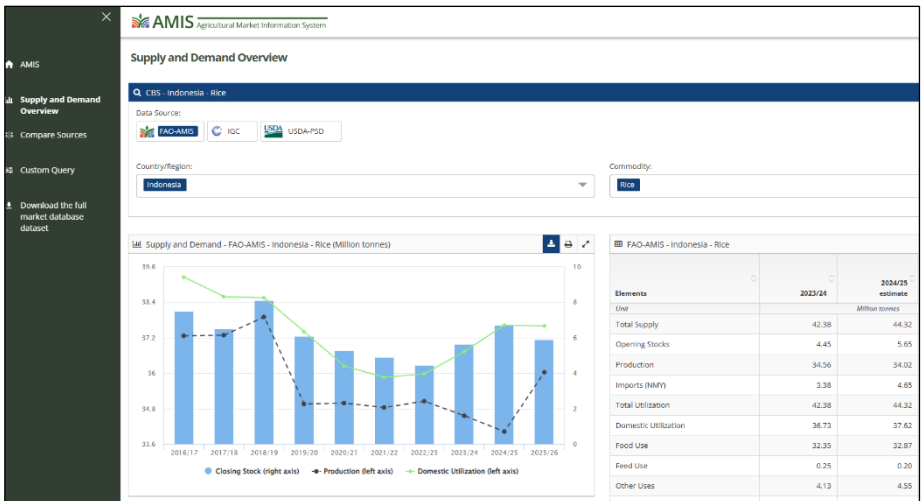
×

AMIS

Supply and Demand Overview

Compare Sources

Custom Query

Download the full market database dataset

AMIS Agricultural Market Information System

Supply and Demand Overview

CBS - Indonesia - Rice

Data Source:

FAO-AMIS

IGC

USDA USDA-PSD

Country/Region:

Indonesia

Commodity:

Rice

Supply and Demand - FAO-AMIS - Indonesia - Rice (Million tonnes)

39.6
38.4
37.2
36
34.8
33.6

10
8
6
4
2
0

2016/17 2017/18 2018/19 2019/20 2020/21 2021/22 2022/23 2023/24 2024/25 2025/26

Closing Stock (right axis) Production (left axis) Domestic Utilization (left axis)

FAO-AMIS - Indonesia - Rice

| Elements | 2023/24 | 2024/25 estimate |
|---|---|---|
| Unit | | Million tonnes |
| Total Supply | 42.38 | 44.32 |
| Opening Stocks | 4.45 | 5.65 |
| Production | 34.56 | 34.02 |
| Imports (NMY) | 3.38 | 4.65 |
| Total Utilization | 42.38 | 44.32 |
| Domestic Utilization | 36.73 | 37.62 |
| Food Use | 32.35 | 32.87 |
| Feed Use | 0.25 | 0.20 |
| Other Uses | 4.13 | 4.55 |